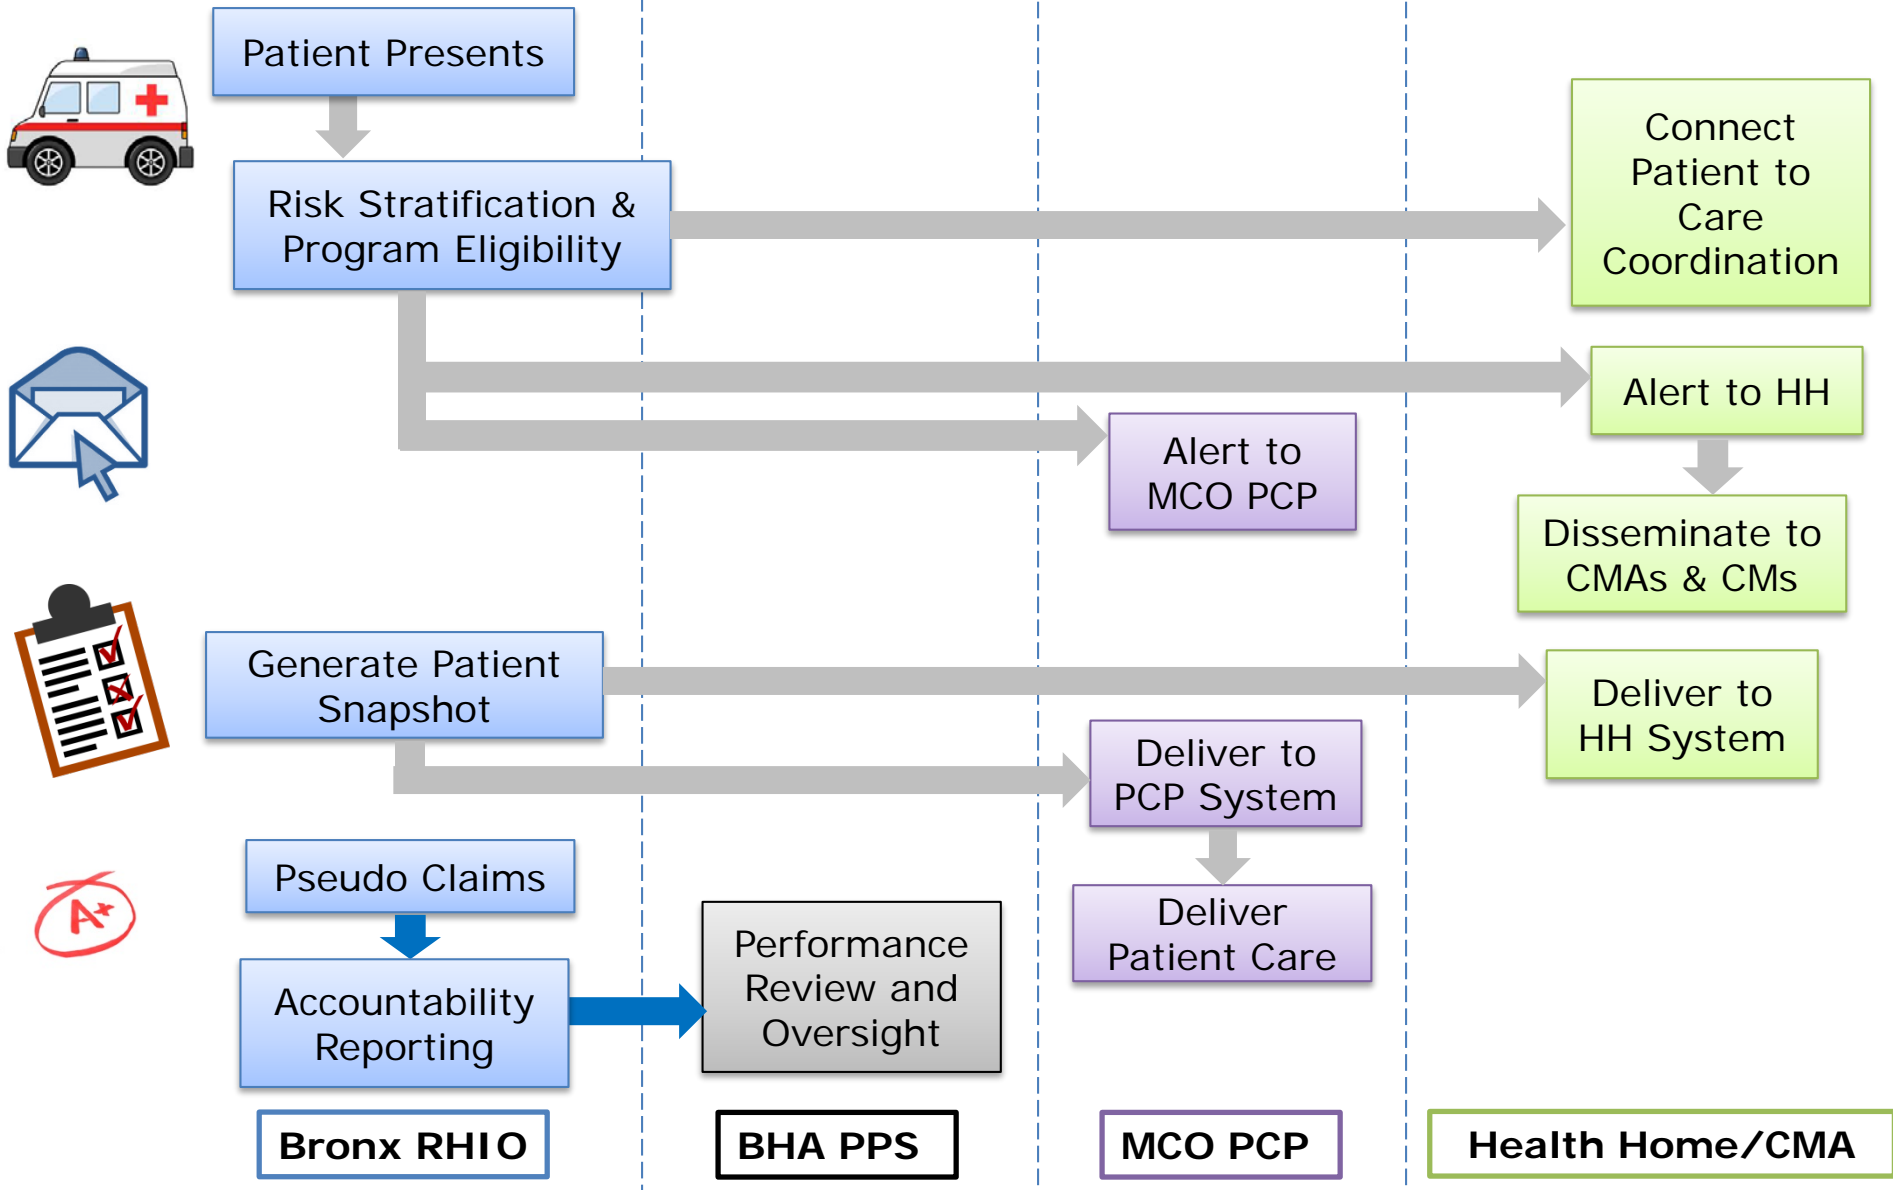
Patient Presents

Risk Stratification & Program Eligibility

Connect Patient to Care Coordination

Alert to HH

Alert to MCO PCP

Disseminate to CMAs & CMs

Generate Patient Snapshot

Deliver to HH System

Deliver to PCP System

Deliver Patient Care

Pseudo Claims

Accountability Reporting

Performance Review and Oversight

A+

Bronx RHIO

BHA PPS

MCO PCP

Health Home/CMA